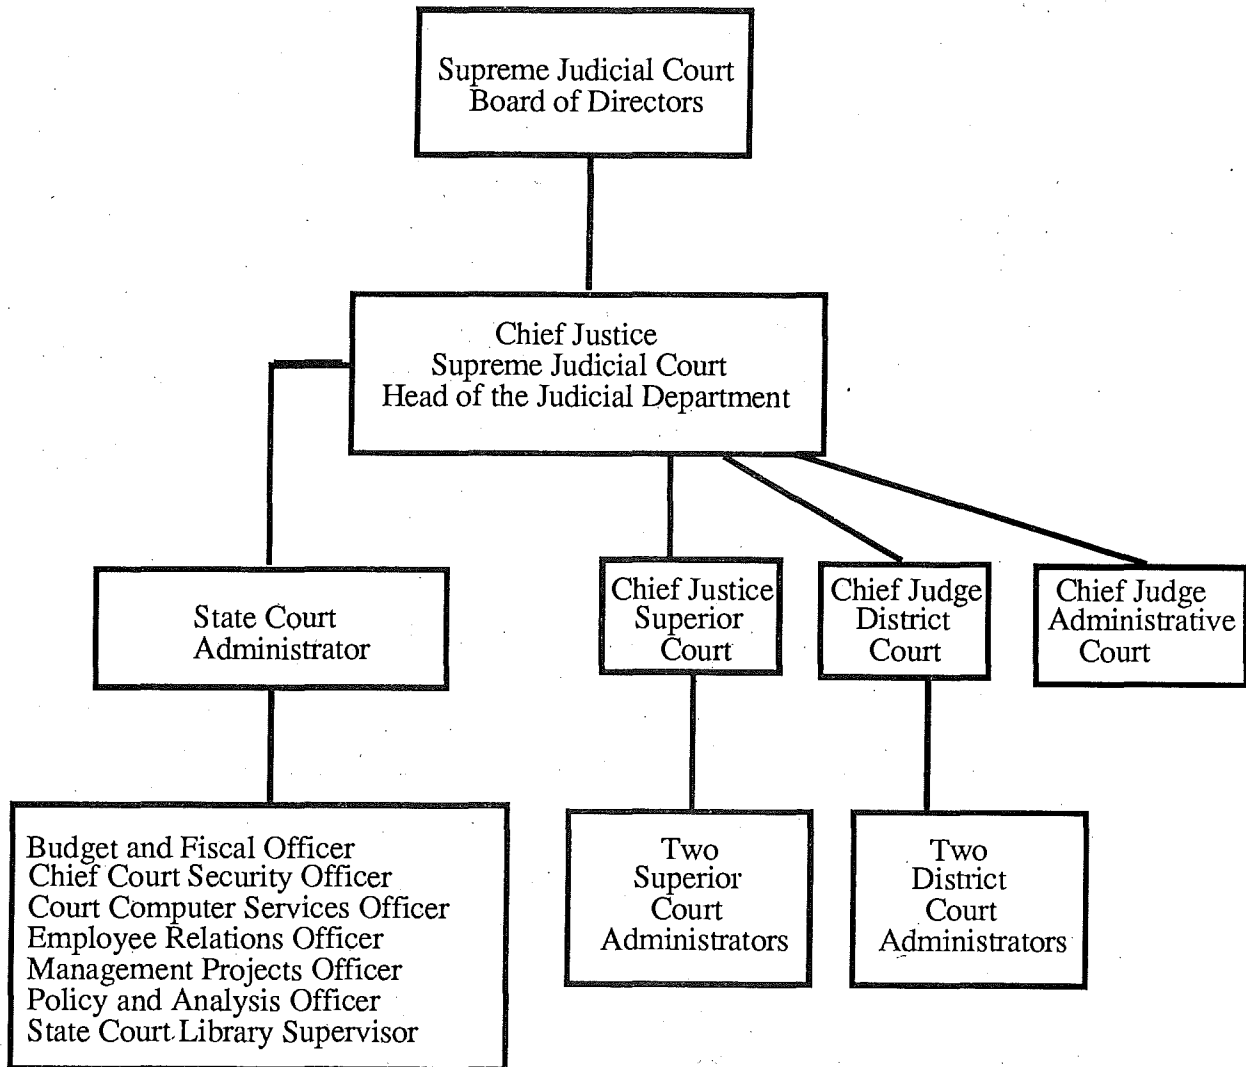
Supreme Judicial Court
Board of Directors

Chief Justice
Supreme Judicial Court
Head of the Judicial Department

State Court
Administrator

Chief Justice
Superior
Court

Chief Judge
District
Court

Chief Judge
Administrative
Court

Budget and Fiscal Officer
Chief Court Security Officer
Court Computer Services Officer
Employee Relations Officer
Management Projects Officer
Policy and Analysis Officer
State Court Library Supervisor

Two
Superior
Court
Administrators

Two
District
Court
Administrators